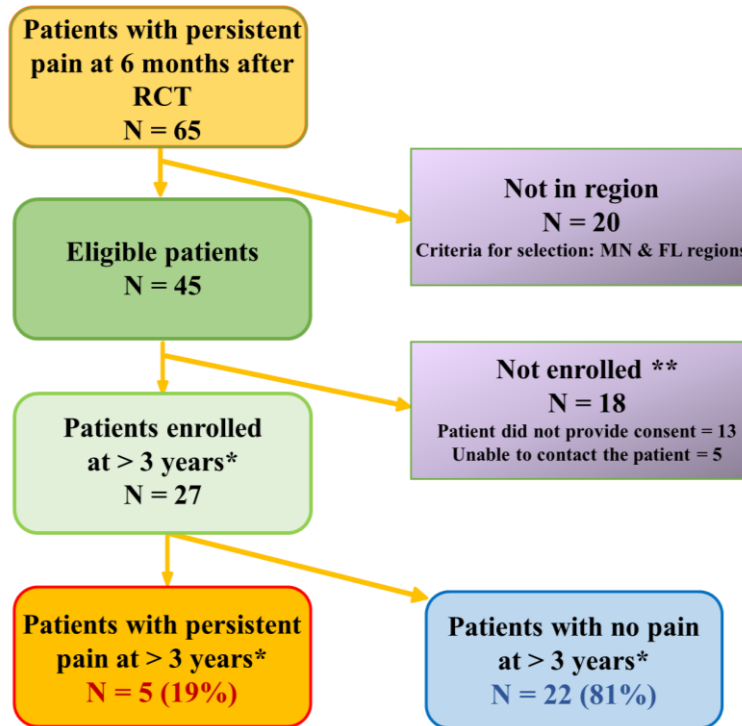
Patients with persistent pain at 6 months after RCT
N = 65

Not in region
N = 20
Criteria for selection: MN & FL regions

Eligible patients
N = 45

Not enrolled **
N = 18
Patient did not provide consent = 13
Unable to contact the patient = 5

Patients enrolled at > 3 years*
N = 27

Patients with persistent pain at > 3 years*
N = 5 (19%)

Patients with no pain at > 3 years*
N = 22 (81%)